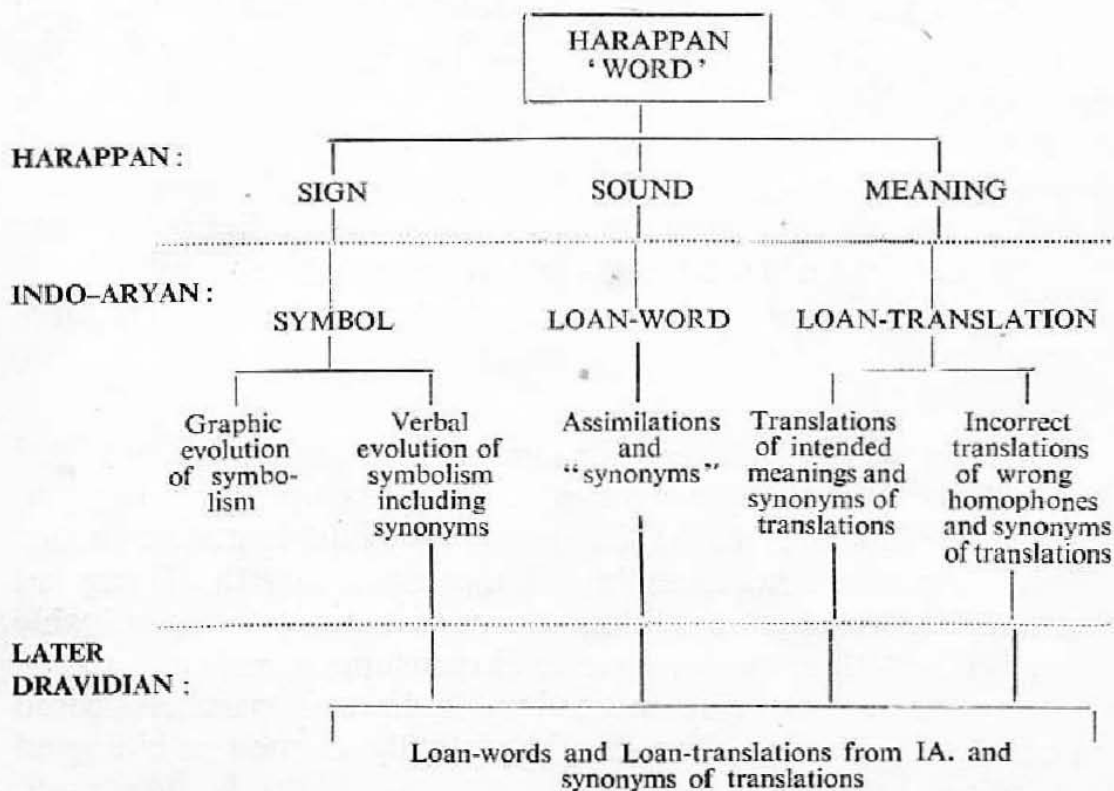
HARAPPAN 'WORD'

HARAPPAN:

SIGN

SOUND

MEANING

INDO-ARYAN:

SYMBOL

LOAN-WORD

LOAN-TRANSLATION

Graphic evolution of symbolism

Verbal evolution of symbolism including synonyms

Assimilations and "synonyms"

Translations of intended meanings and synonyms of translations

Incorrect translations of wrong homophones and synonyms of translations

LATER DRAVIDIAN:

Loan-words and Loan-translations from IA. and synonyms of translations